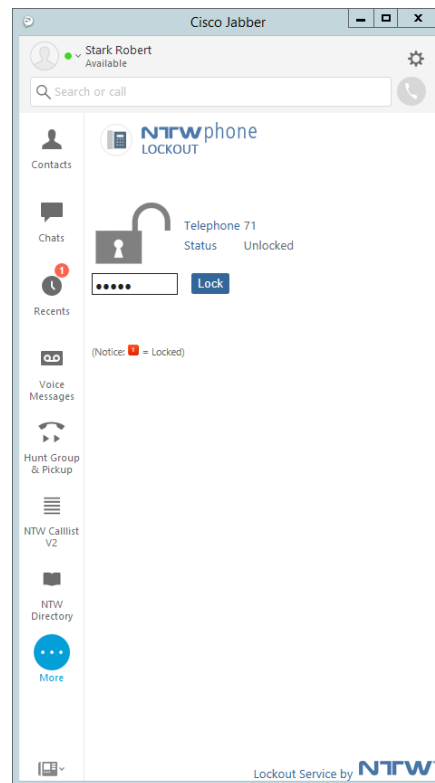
Cisco Jabber

Stark Robert
Available

Search or call

Contacts

Chats

1
Recents

Voice Messages

Hunt Group & Pickup

NTW Calllist V2

NTW Directory

More

NTWphone
LOCKOUT

Telephone 71
Status Unlocked

●●●●● Lock

(Notice: ! = Locked)

Lockout Service by NTW